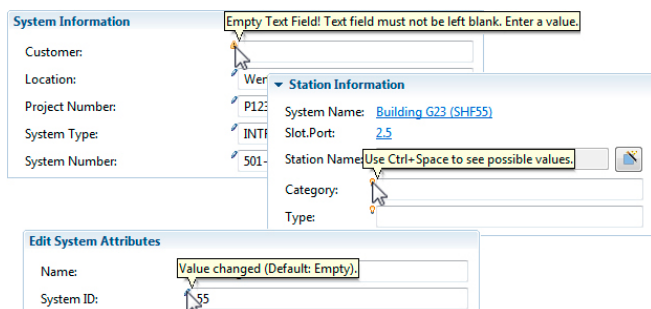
System Information

Empty Text Field! Text field must not be left blank. Enter a value.

Customer:

Location: Wer

Project Number: P123

System Type: INTR

System Number: 501-

Station Information

System Name: Building G23 (SHF55)

Slot.Port: 2.5

Station Name: Use Ctrl+Space to see possible values.

Category:

Type:

Edit System Attributes

Name: Value changed (Default: Empty).

System ID: 55